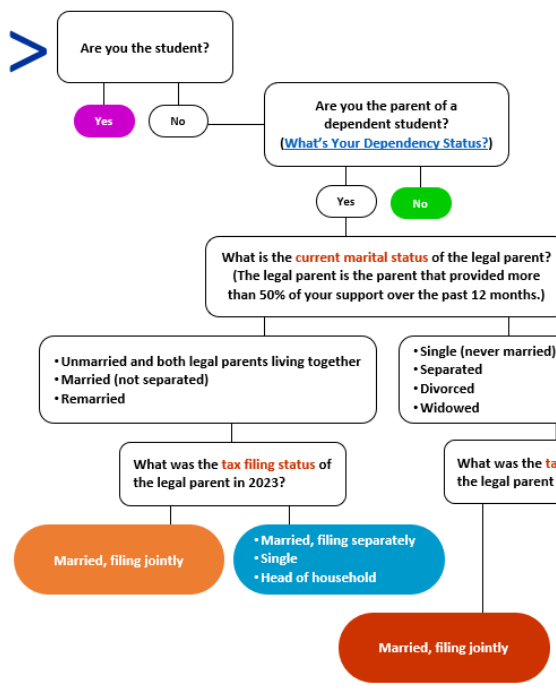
Are you the student?

Yes

No

Are you the parent of a dependent student? (What's Your Dependency Status?)

Yes

No

What is the current marital status of the legal parent? (The legal parent is the parent that provided more than 50% of your support over the past 12 months.)

• Unmarried and both legal parents living together
• Married (not separated)
• Remarried

• Single (never married)
• Separated
• Divorced
• Widowed

What was the tax filing status of the legal parent in 2023?

What was the ta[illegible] the legal parent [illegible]

Married, filing jointly

• Married, filing separately
• Single
• Head of household

Married, filing jointly